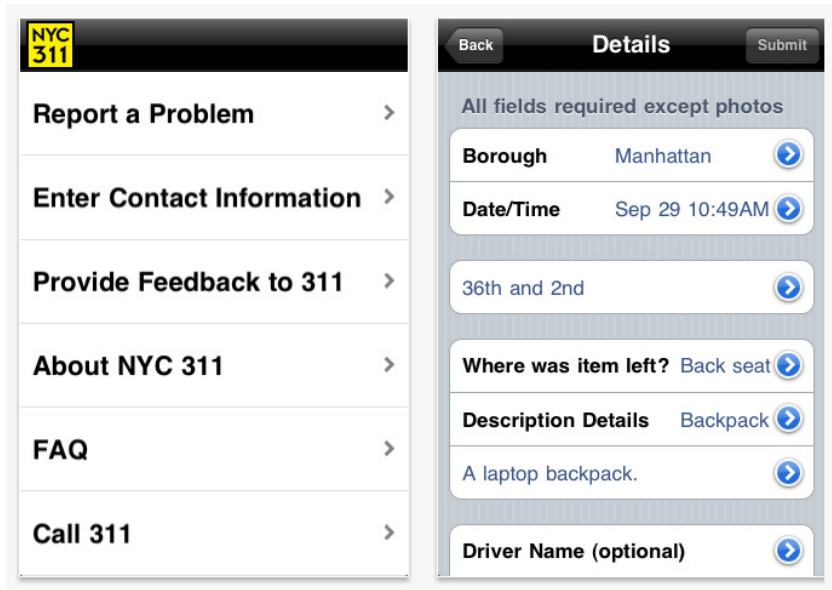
NYC 311

Report a Problem

Enter Contact Information

Provide Feedback to 311

About NYC 311

FAQ

Call 311

Back
Details
Submit

All fields required except photos

| | |
|---|---|
| Borough | Manhattan |
| Date/Time | Sep 29 10:49AM |

36th and 2nd

| | |
|---|---|
| Where was item left? | Back seat |
| Description Details | Backpack |

A laptop backpack.

Driver Name (optional)